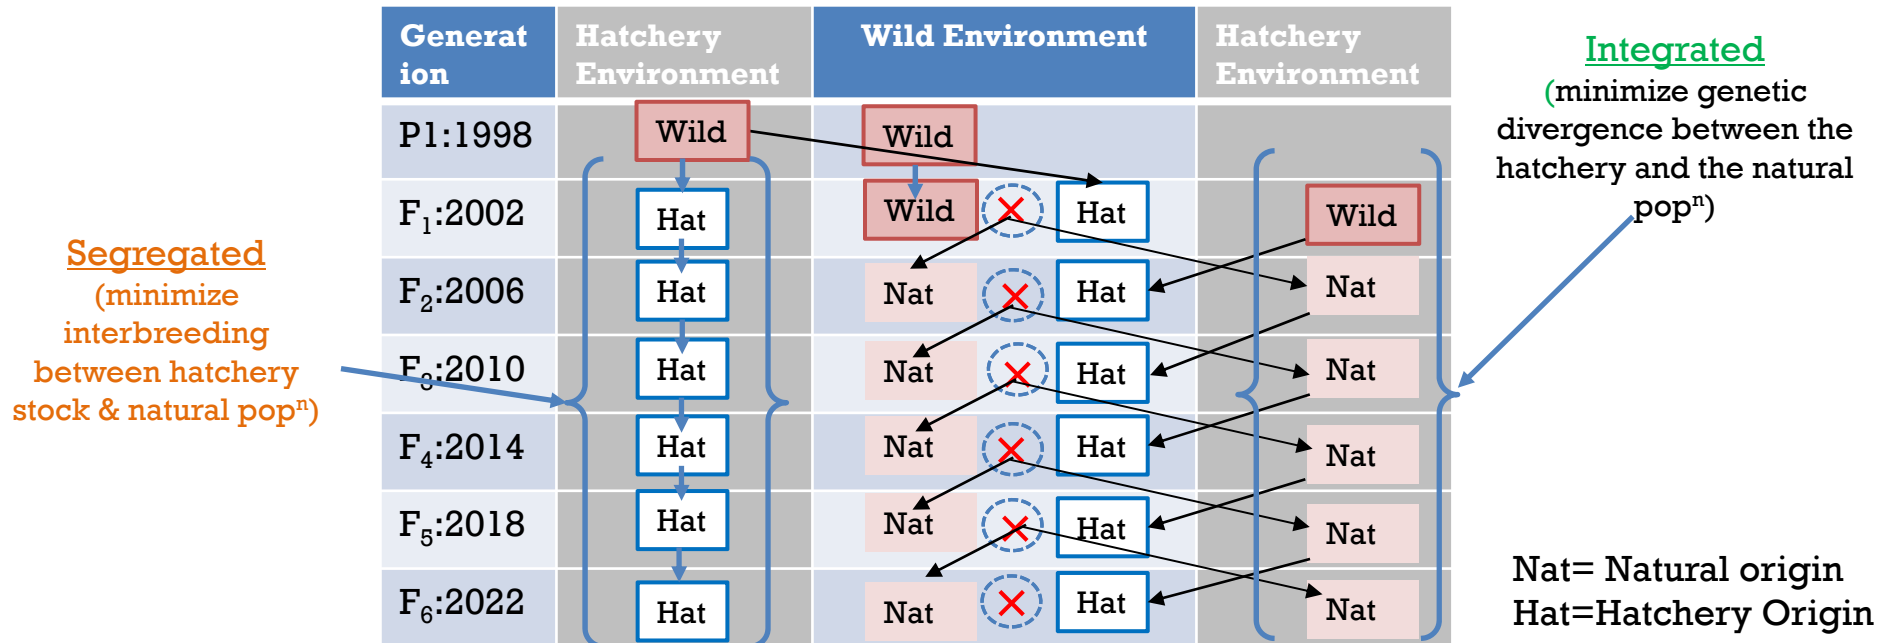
| Generation | Hatchery Environment | Wild Environment | | Hatchery Environment |
|---|---|---|---|---|
| P1:1998 | Wild | Wild | | |
| $F_1$:2002 | Hat | Wild | Hat | Wild |
| $F_2$:2006 | Hat | Nat | Hat | Nat |
| $F_3$:2010 | Hat | Nat | Hat | Nat |
| $F_4$:2014 | Hat | Nat | Hat | Nat |
| $F_5$:2018 | Hat | Nat | Hat | Nat |
| $F_6$:2022 | Hat | Nat | Hat | Nat |

Segregated
(minimize interbreeding between hatchery stock & natural pop$^n$)

Integrated
(minimize genetic divergence between the hatchery and the natural pop$^n$)

Nat= Natural origin
Hat=Hatchery Origin